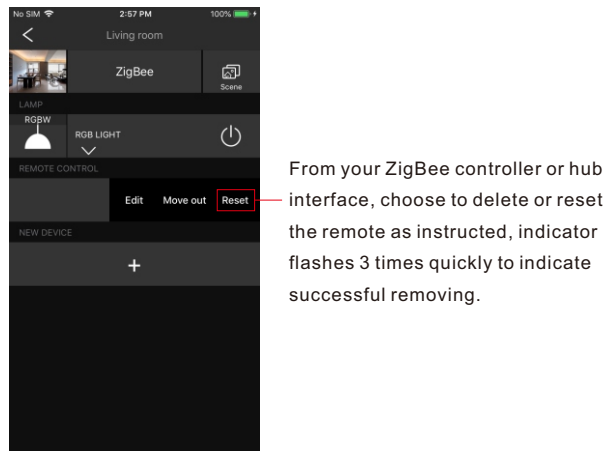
No SIM
2:57 PM
100%
Living room
ZigBee
Scene
LAMP
RGBW
RGB LIGHT
REMOTE CONTROL
Edit
Move out
Reset
NEW DEVICE
+

From your ZigBee controller or hub interface, choose to delete or reset the remote as instructed, indicator flashes 3 times quickly to indicate successful removing.